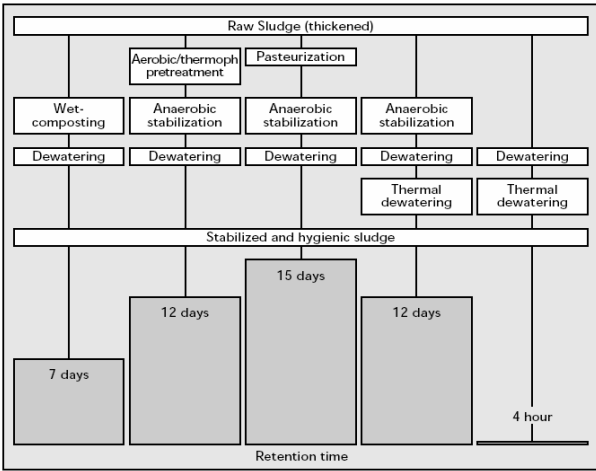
Raw Sludge (thickened)

Aerobic/thermoph pretreatment

Pasteurization

Wet-composting

Anaerobic stabilization

Anaerobic stabilization

Anaerobic stabilization

Dewatering

Dewatering

Dewatering

Dewatering

Dewatering

Thermal dewatering

Thermal dewatering

Stabilized and hygienic sludge

15 days

12 days

12 days

7 days

4 hour

Retention time